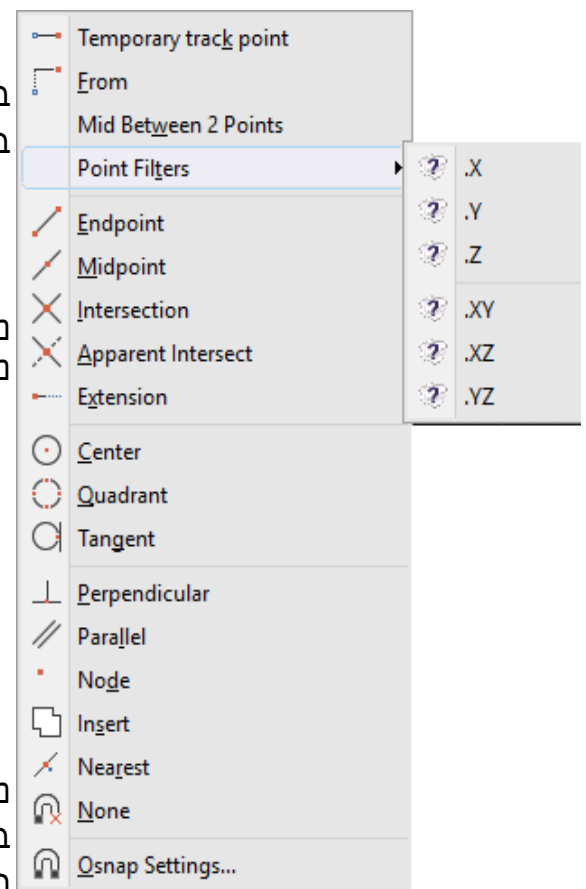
Temporary track point
From
Mid Between 2 Points
Point Filters
.X
.Y
.Z
.XY
.XZ
.YZ
Endpoint
Midpoint
Intersection
Apparent Intersect
Extension
Center
Quadrant
Tangent
Perpendicular
Parallel
Node
Insert
Nearest
None
Osnap Settings...